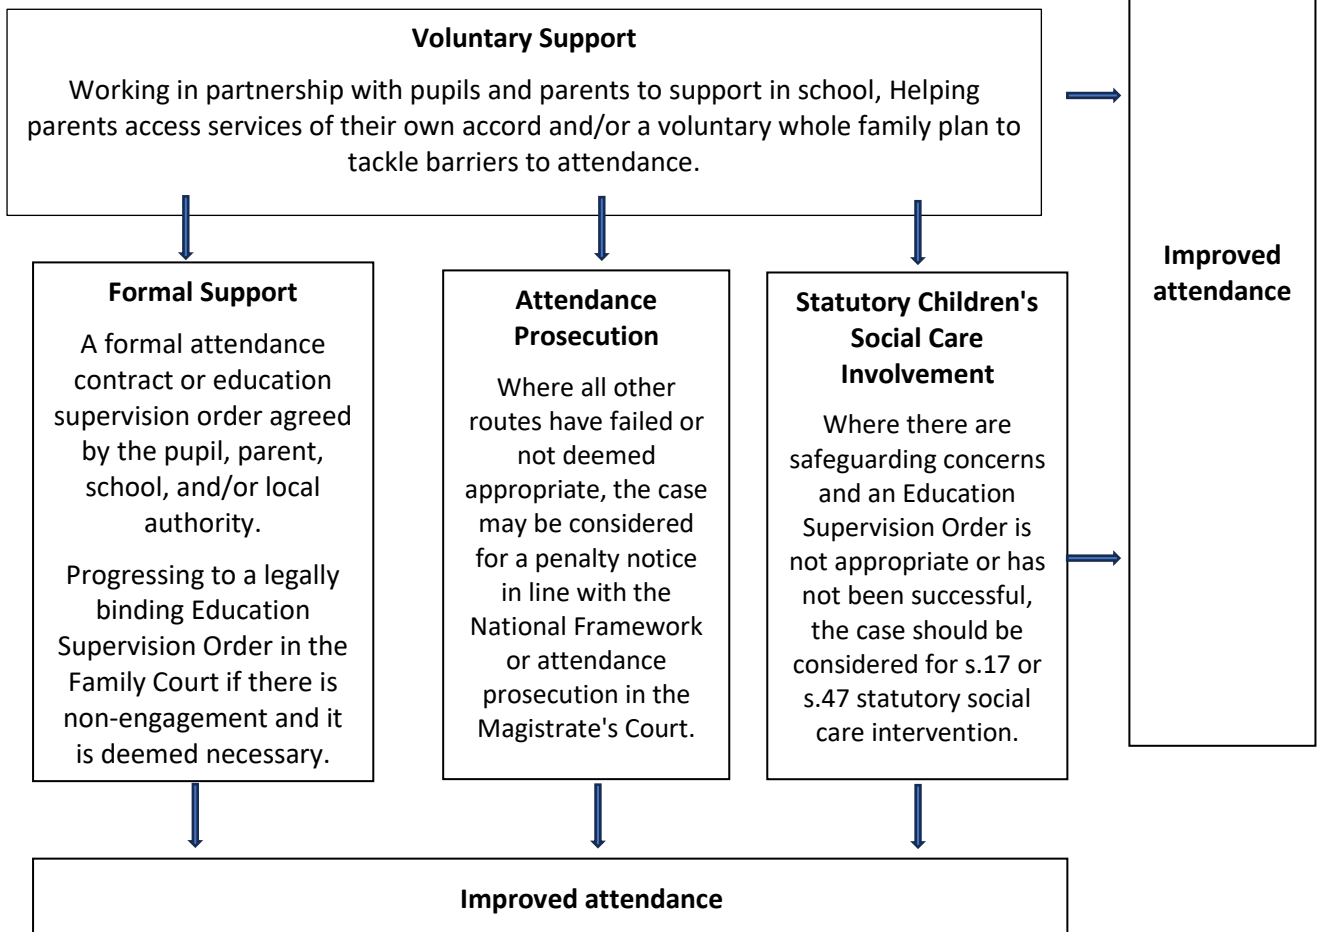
**Voluntary Support**

Working in partnership with pupils and parents to support in school, Helping parents access services of their own accord and/or a voluntary whole family plan to tackle barriers to attendance.

**Improved attendance**

**Formal Support**

A formal attendance contract or education supervision order agreed by the pupil, parent, school, and/or local authority.

Progressing to a legally binding Education Supervision Order in the Family Court if there is non-engagement and it is deemed necessary.

**Attendance Prosecution**

Where all other routes have failed or not deemed appropriate, the case may be considered for a penalty notice in line with the National Framework or attendance prosecution in the Magistrate's Court.

**Statutory Children's Social Care Involvement**

Where there are safeguarding concerns and an Education Supervision Order is not appropriate or has not been successful, the case should be considered for s.17 or s.47 statutory social care intervention.

**Improved attendance**